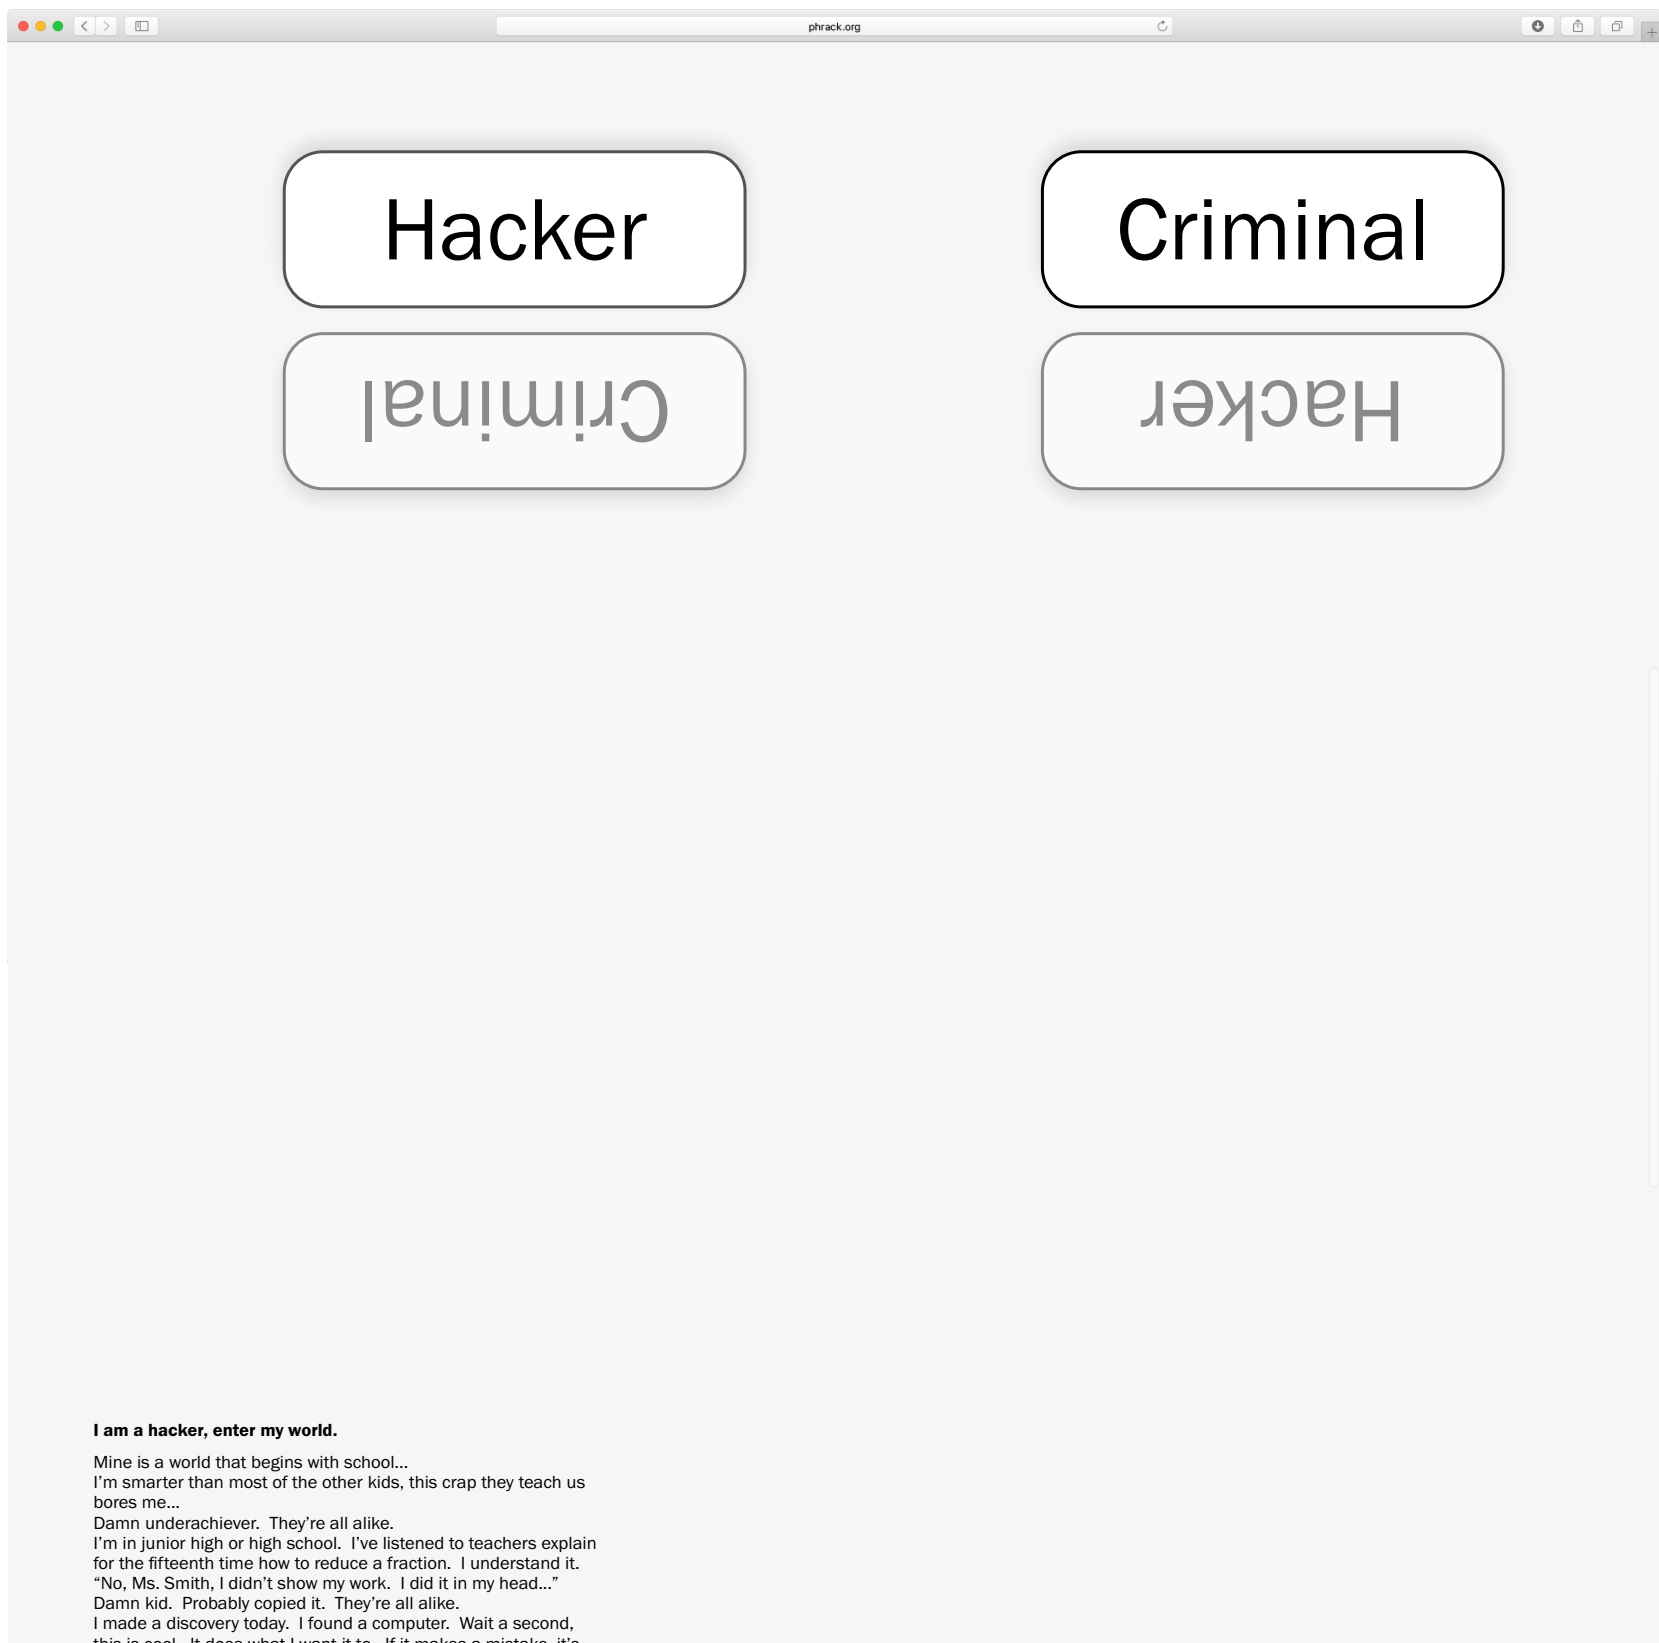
phrack.org

Hacker

Criminal

Criminal

Hacker

**I am a hacker, enter my world.**

Mine is a world that begins with school...
I'm smarter than most of the other kids, this crap they teach us bores me...
Damn underachiever. They're all alike.
I'm in junior high or high school. I've listened to teachers explain for the fifteenth time how to reduce a fraction. I understand it.
"No, Ms. Smith, I didn't show my work. I did it in my head..."
Damn kid. Probably copied it. They're all alike.
I made a discovery today. I found a computer. Wait a second, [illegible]